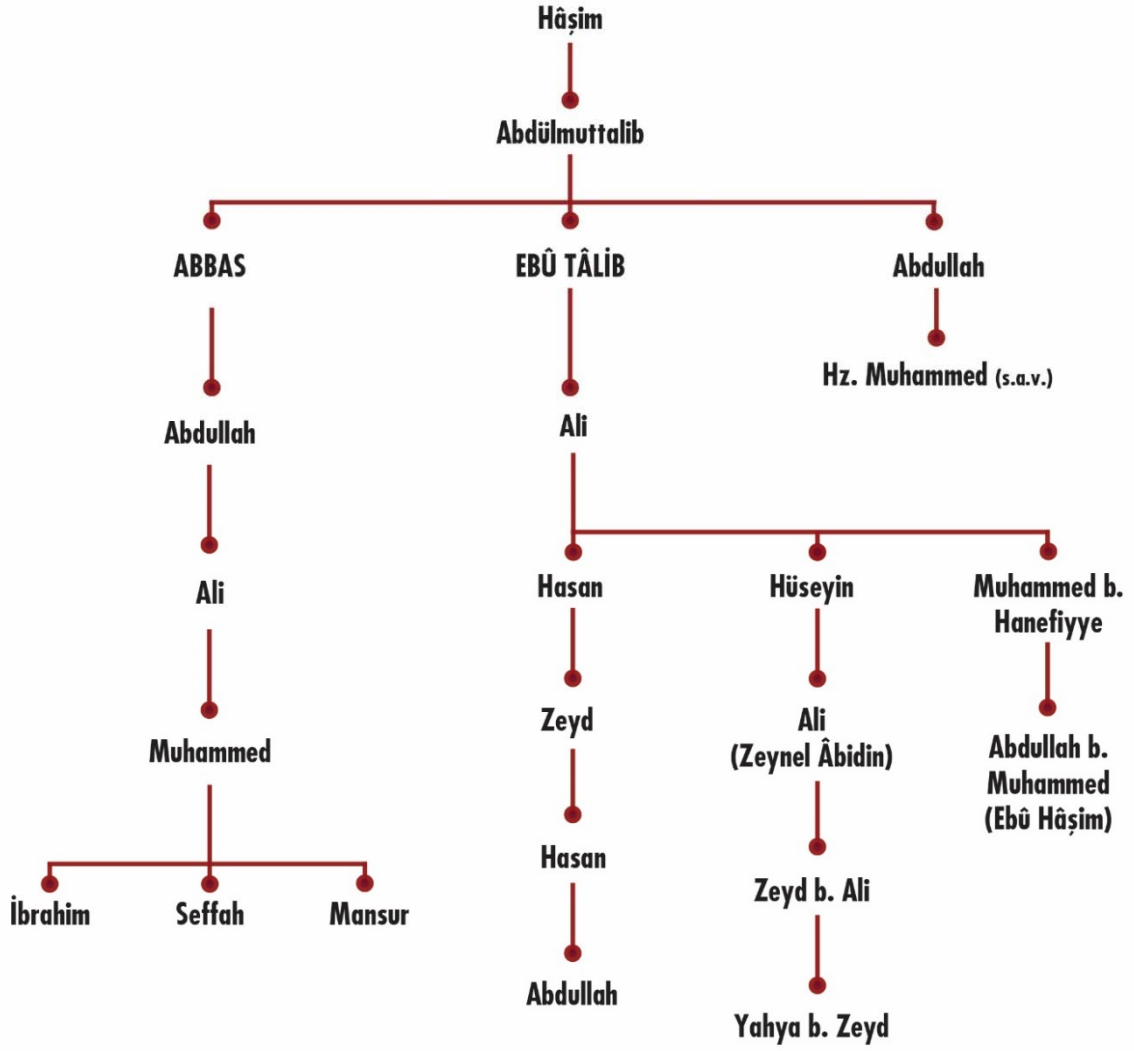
Hâşim

Abdülmuttalib

ABBAS

EBÛ TÂLİB

Abdullah

Hz. Muhammed (s.a.v.)

Abdullah

Ali

Ali

Muhammed

Hasan

Hüseyin

Muhammed b. Hanefiyye

Zeyd

Ali (Zeynel Âbidin)

Abdullah b. Muhammed (Ebû Hâşim)

Hasan

Zeyd b. Ali

İbrahim

Seffah

Mansur

Abdullah

Yahya b. Zeyd